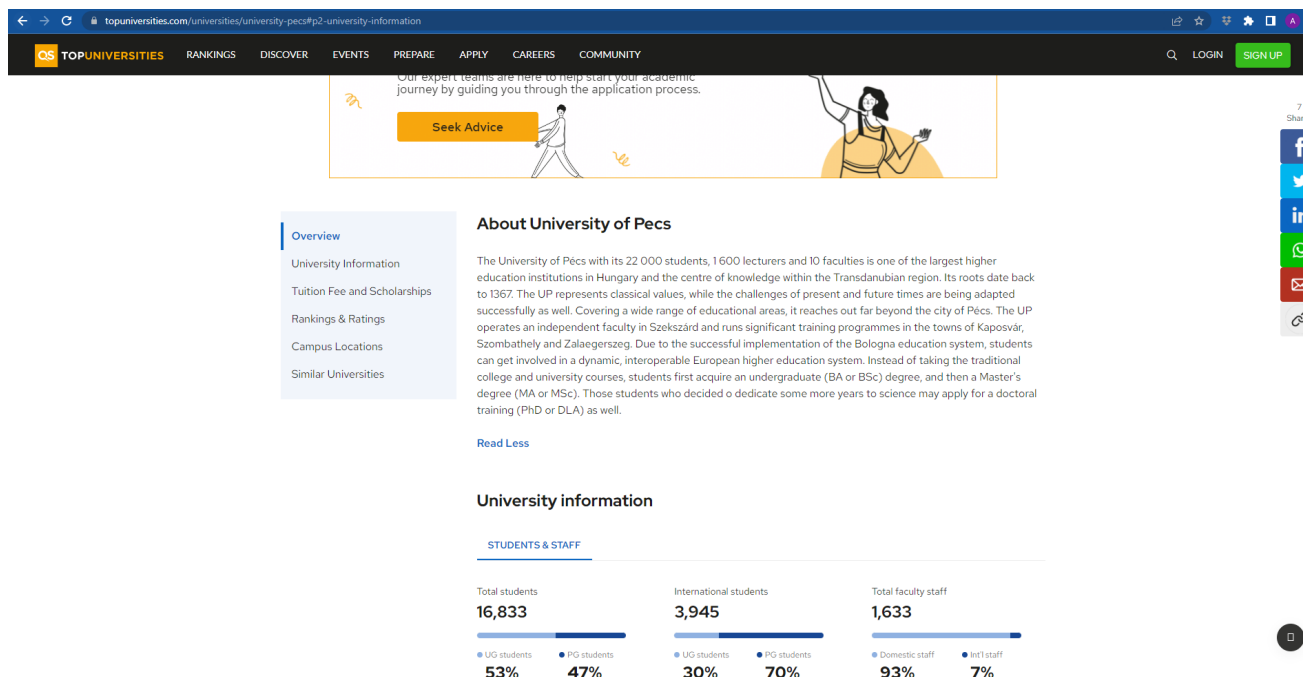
topuniversities.com/universities/university-pecs#p2-university-information

QS TOPUNIVERSITIES RANKINGS DISCOVER EVENTS PREPARE APPLY CAREERS COMMUNITY LOGIN SIGN UP

Our expert teams are here to help start your academic journey by guiding you through the application process.

Seek Advice

7 Shar

Overview
University Information
Tuition Fee and Scholarships
Rankings & Ratings
Campus Locations
Similar Universities

About University of Pecs

The University of Pécs with its 22 000 students, 1 600 lecturers and 10 faculties is one of the largest higher education institutions in Hungary and the centre of knowledge within the Transdanubian region. Its roots date back to 1367. The UP represents classical values, while the challenges of present and future times are being adapted successfully as well. Covering a wide range of educational areas, it reaches out far beyond the city of Pécs. The UP operates an independent faculty in Szekszárd and runs significant training programmes in the towns of Kaposvár, Szombathely and Zalaegerszeg. Due to the successful implementation of the Bologna education system, students can get involved in a dynamic, interoperable European higher education system. Instead of taking the traditional college and university courses, students first acquire an undergraduate (BA or BSc) degree, and then a Master's degree (MA or MSc). Those students who decided o dedicate some more years to science may apply for a doctoral training (PhD or DLA) as well.

Read Less

University information

STUDENTS & STAFF

Total students
16,833
UG students 53%
PG students 47%

International students
3,945
UG students 30%
PG students 70%

Total faculty staff
1,633
Domestic staff 93%
Int'l staff 7%